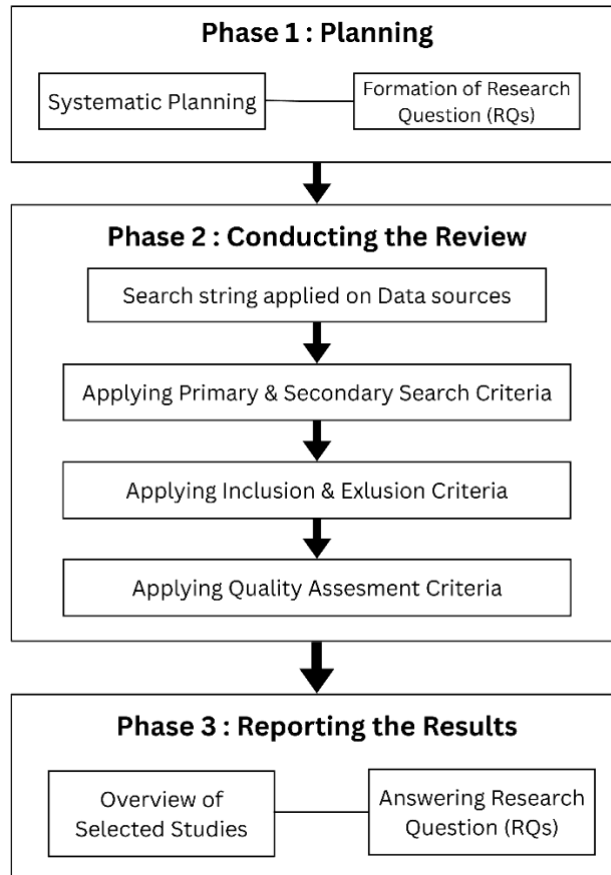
Phase 1 : Planning

Systematic Planning

Formation of Research Question (RQs)

Phase 2 : Conducting the Review

Search string applied on Data sources

Applying Primary & Secondary Search Criteria

Applying Inclusion & Exlusion Criteria

Applying Quality Assesment Criteria

Phase 3 : Reporting the Results

Overview of Selected Studies

Answering Research Question (RQs)